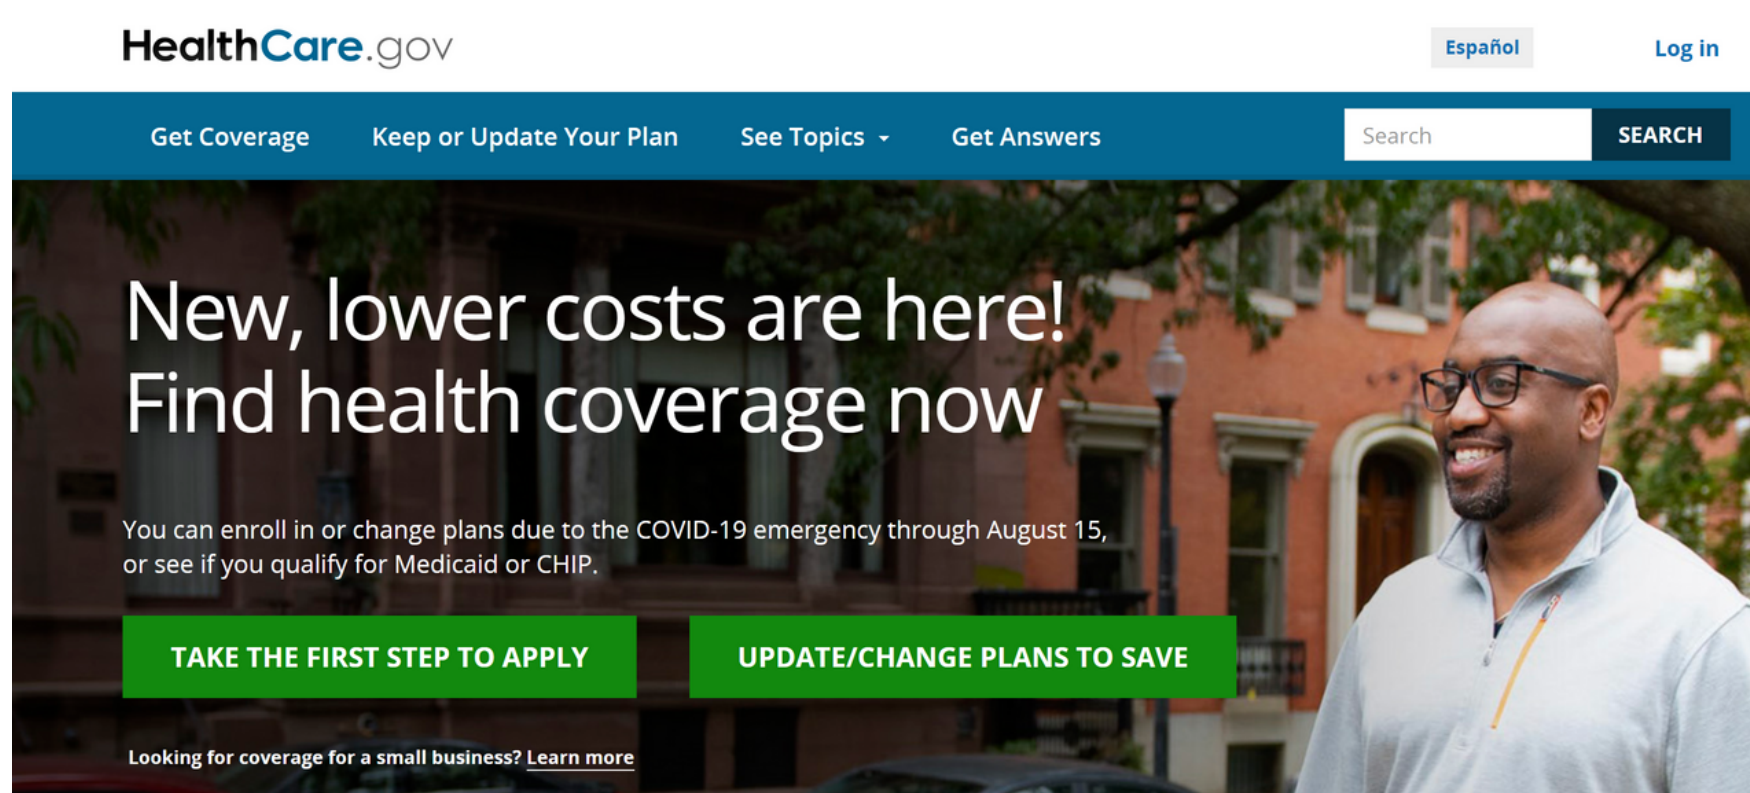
HealthCare.gov

Español

Log in

Get Coverage

Keep or Update Your Plan

See Topics

Get Answers

Search

SEARCH

New, lower costs are here! Find health coverage now

You can enroll in or change plans due to the COVID-19 emergency through August 15, or see if you qualify for Medicaid or CHIP.

TAKE THE FIRST STEP TO APPLY

UPDATE/CHANGE PLANS TO SAVE

Looking for coverage for a small business? Learn more